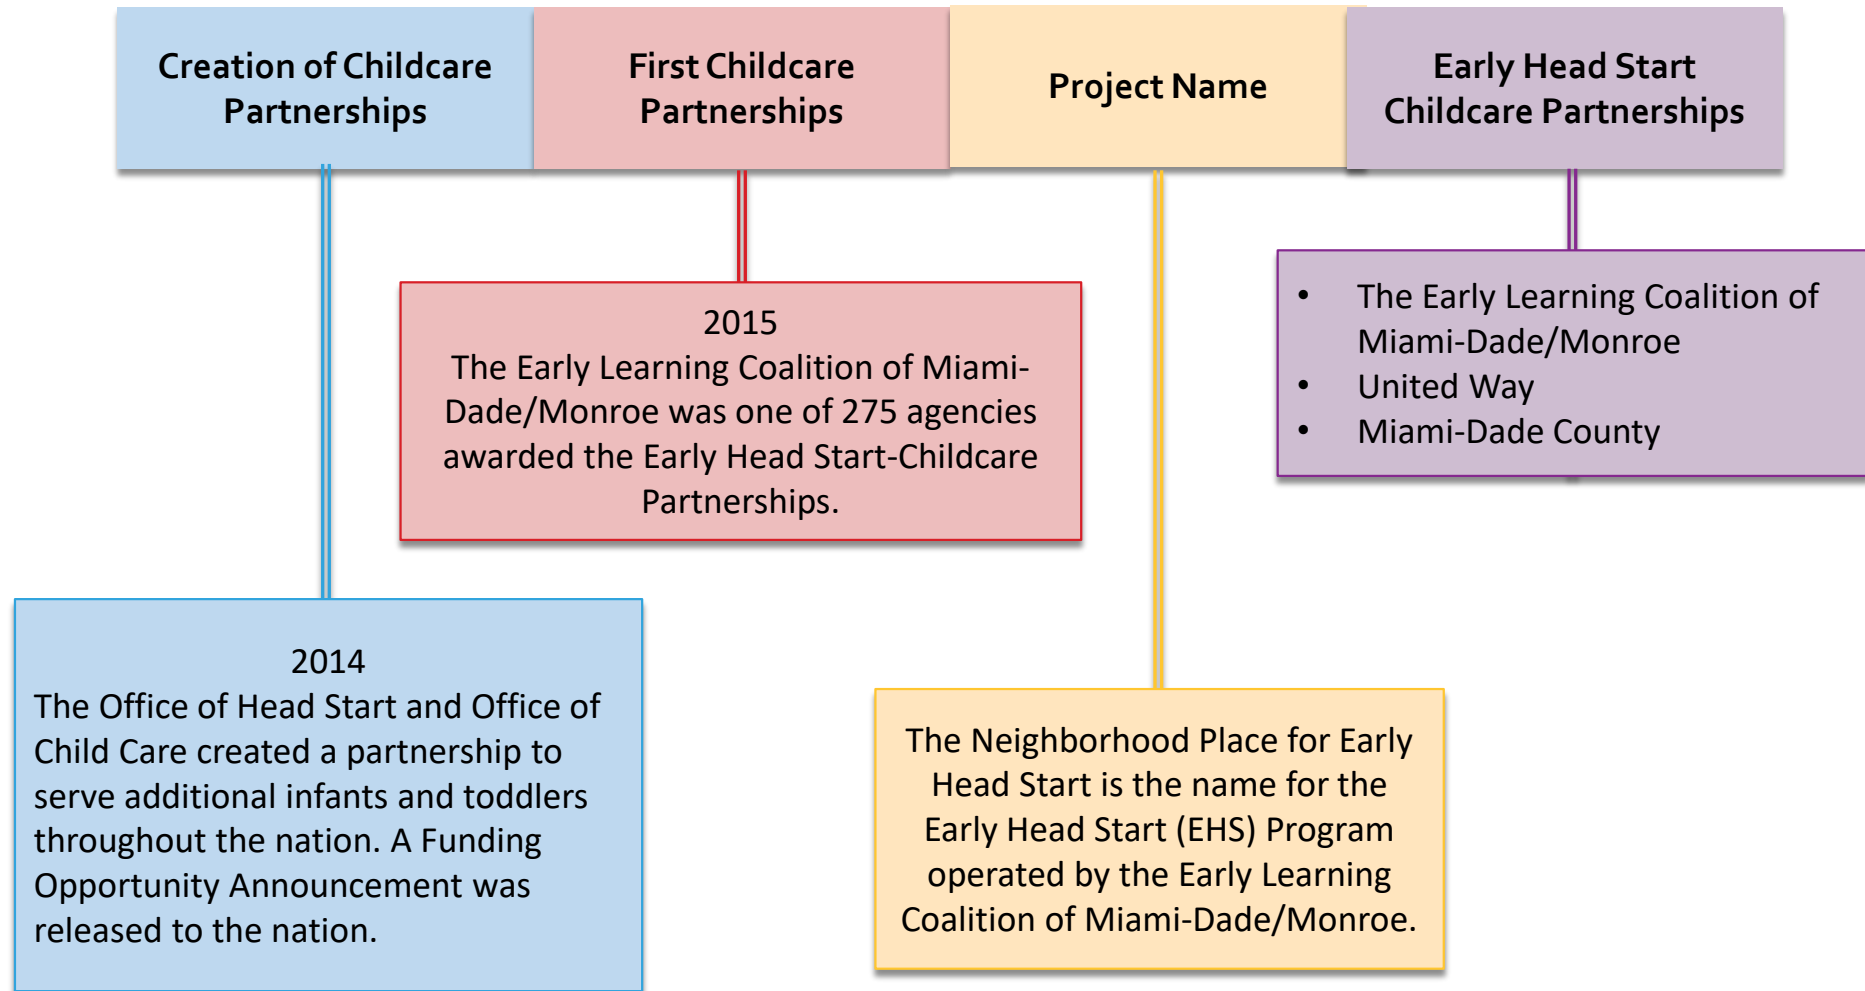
Creation of Childcare Partnerships

First Childcare Partnerships

Project Name

Early Head Start Childcare Partnerships

- The Early Learning Coalition of Miami-Dade/Monroe
- United Way
- Miami-Dade County

2015
The Early Learning Coalition of Miami-Dade/Monroe was one of 275 agencies awarded the Early Head Start-Childcare Partnerships.

2014
The Office of Head Start and Office of Child Care created a partnership to serve additional infants and toddlers throughout the nation. A Funding Opportunity Announcement was released to the nation.

The Neighborhood Place for Early Head Start is the name for the Early Head Start (EHS) Program operated by the Early Learning Coalition of Miami-Dade/Monroe.